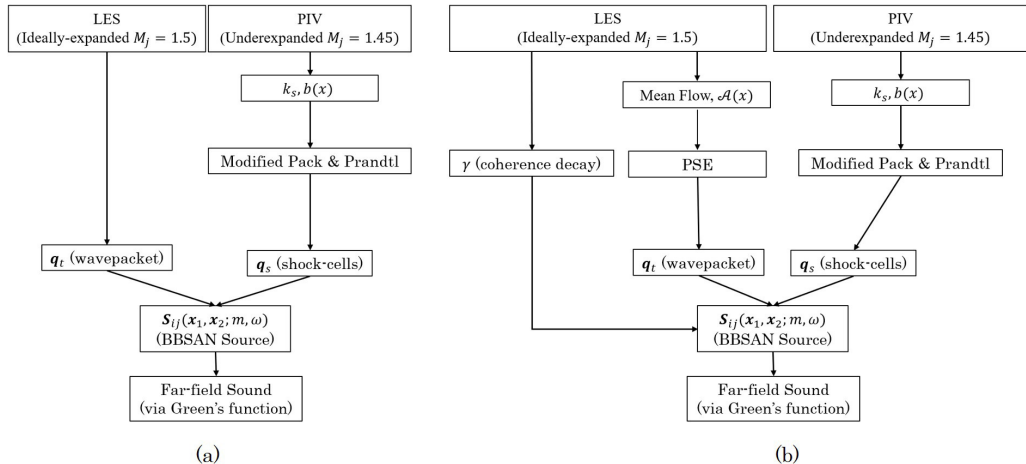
LES
(Ideally-expanded $M_j = 1.5$)

PIV
(Underexpanded $M_j = 1.45$)

$k_s, b(x)$

Modified Pack & Prandtl

$\boldsymbol{q}_t$ (wavepacket)

$\boldsymbol{q}_s$ (shock-cells)

$\boldsymbol{S}_{ij}(\boldsymbol{x}_1, \boldsymbol{x}_2; m, \omega)$
(BBSAN Source)

Far-field Sound
(via Green's function)

(a)

LES
(Ideally-expanded $M_j = 1.5$)

PIV
(Underexpanded $M_j = 1.45$)

Mean Flow, $\mathcal{A}(x)$

$k_s, b(x)$

$\gamma$ (coherence decay)

PSE

Modified Pack & Prandtl

$\boldsymbol{q}_t$ (wavepacket)

$\boldsymbol{q}_s$ (shock-cells)

$\boldsymbol{S}_{ij}(\boldsymbol{x}_1, \boldsymbol{x}_2; m, \omega)$
(BBSAN Source)

Far-field Sound
(via Green's function)

(b)